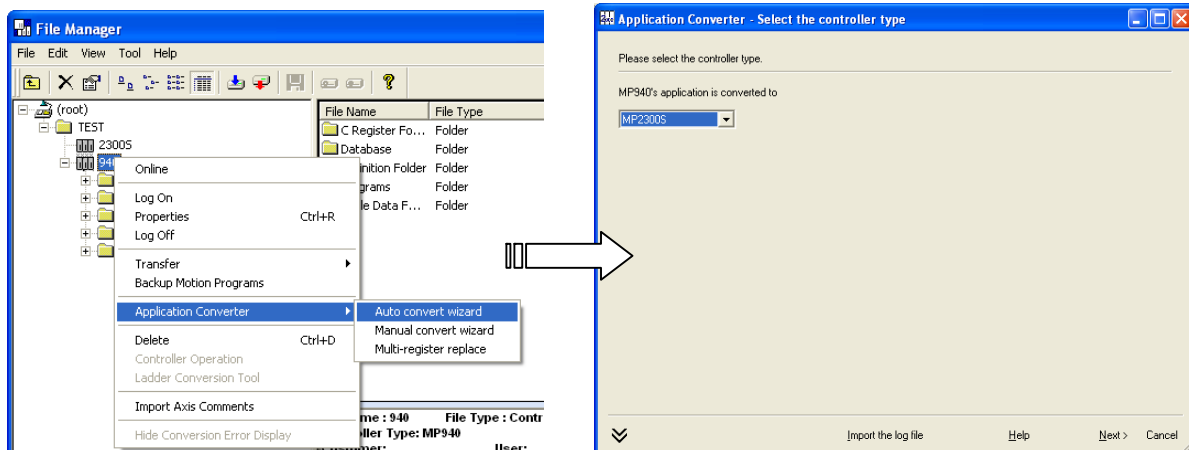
File Manager

File Edit View Tool Help

(root)
TEST
2300S
940

| File Name | File Type |
|---|---|
| C Register Fo... | Folder |
| Database | Folder |
| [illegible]inition Folder | Folder |
| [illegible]grams | Folder |
| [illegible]le Data F... | Folder |

Online
Log On
Properties Ctrl+R
Log Off
Transfer
Backup Motion Programs
Application Converter
Delete Ctrl+D
Controller Operation
Ladder Conversion Tool
Import Axis Comments
Hide Conversion Error Display

Auto convert wizard
Manual convert wizard
Multi-register replace

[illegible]me : 940 File Type : Contr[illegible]
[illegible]oller Type: MP940
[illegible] User:

Application Converter - Select the controller type

Please select the controller type.

MP940's application is converted to

MP2300S

Import the log file Help Next > Cancel